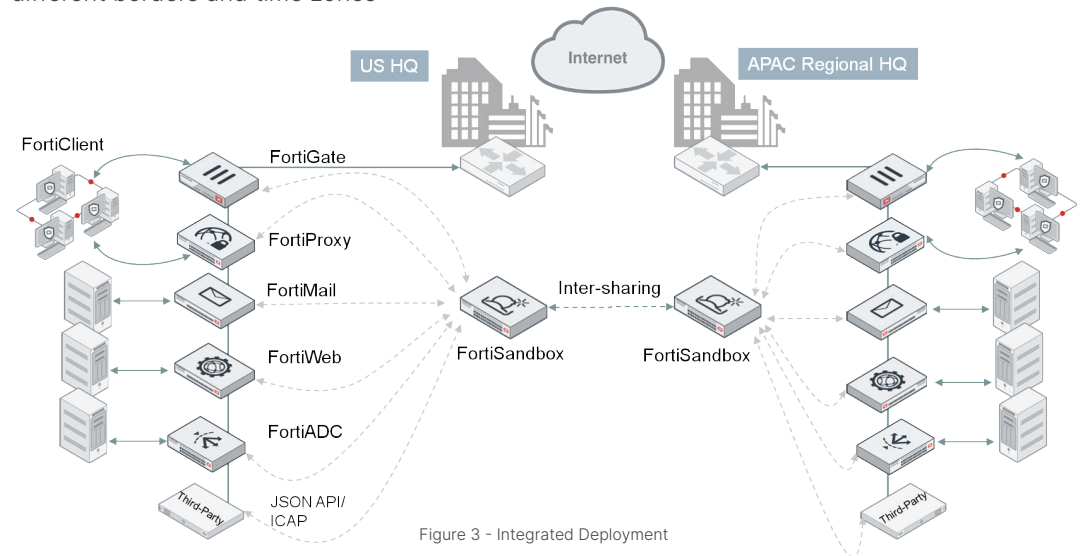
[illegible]

US HQ

Internet

APAC Regional HQ

FortiClient

FortiGate

FortiProxy

FortiMail

FortiWeb

FortiADC

Third-Party

JSON API/ ICAP

Inter-sharing

FortiSandbox

FortiSandbox

Third-Party

Figure 3 - Integrated Deployment